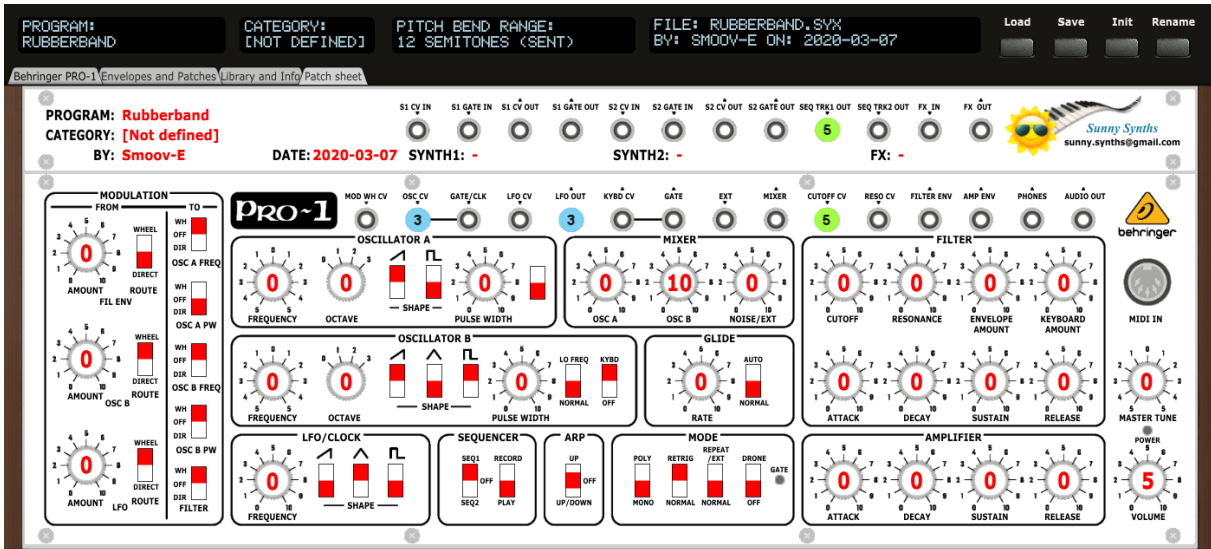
PROGRAM:
RUBBERBAND

CATEGORY:
[NOT DEFINED]

PITCH BEND RANGE:
12 SEMITONES (SENT)

FILE: RUBBERBAND.SYX
BY: SMOOV-E ON: 2020-03-07

Load Save Init Rename

Behringer PRO-1 | Envelopes and Patches | Library and Info | Patch sheet

PROGRAM: Rubberband
CATEGORY: [Not defined]
BY: Smoov-E
DATE: 2020-03-07
SYNTH1: -
SYNTH2: -
FX: -

S1 CV IN | S1 GATE IN | S1 CV OUT | S1 GATE OUT | S2 CV IN | S2 GATE IN | S2 CV OUT | S2 GATE OUT | SEQ TRK1 OUT | SEQ TRK2 OUT | FX IN | FX OUT

5

Sunny Synths
sunny.synths@gmail.com

MODULATION
FROM TO

0
AMOUNT FIL ENV
WHEEL DIRECT ROUTE
WH OFF DIR OSC A FREQ
WH OFF DIR OSC A PW

0
AMOUNT OSC B
WHEEL DIRECT ROUTE
WH OFF DIR OSC B FREQ
WH OFF DIR OSC B PW

0
AMOUNT LFO
WHEEL DIRECT ROUTE
WH OFF DIR FILTER

PRO-1

MOD WH CV | OSC CV | GATE/CLK | LFO CV | LFO OUT | KYBD CV | GATE | EXT | MIXER | CUTOFF CV | RESO CV | FILTER ENV | AMP ENV | PHONES | AUDIO OUT

3 3 5

behringer

OSCILLATOR A
0 FREQUENCY
0 OCTAVE
SHAPE
0 PULSE WIDTH

MIXER
0 OSC A
10 OSC B
0 NOISE/EXT

FILTER
0 CUTOFF
0 RESONANCE
0 ENVELOPE AMOUNT
0 KEYBOARD AMOUNT

MIDI IN

OSCILLATOR B
0 FREQUENCY
0 OCTAVE
SHAPE
0 PULSE WIDTH
LO FREQ NORMAL
KYBD OFF

GLIDE
0 RATE
AUTO NORMAL

0 ATTACK
0 DECAY
0 SUSTAIN
0 RELEASE

0 MASTER TUNE

POWER

LFO/CLOCK
0 FREQUENCY
SHAPE

SEQUENCER
SEQ1 OFF SEQ2
RECORD PLAY

ARP
UP OFF UP/DOWN

MODE
POLY MONO
RETRIG NORMAL
REPEAT /EXT NORMAL
DRONE OFF
GATE

AMPLIFIER
0 ATTACK
0 DECAY
0 SUSTAIN
0 RELEASE

5 VOLUME